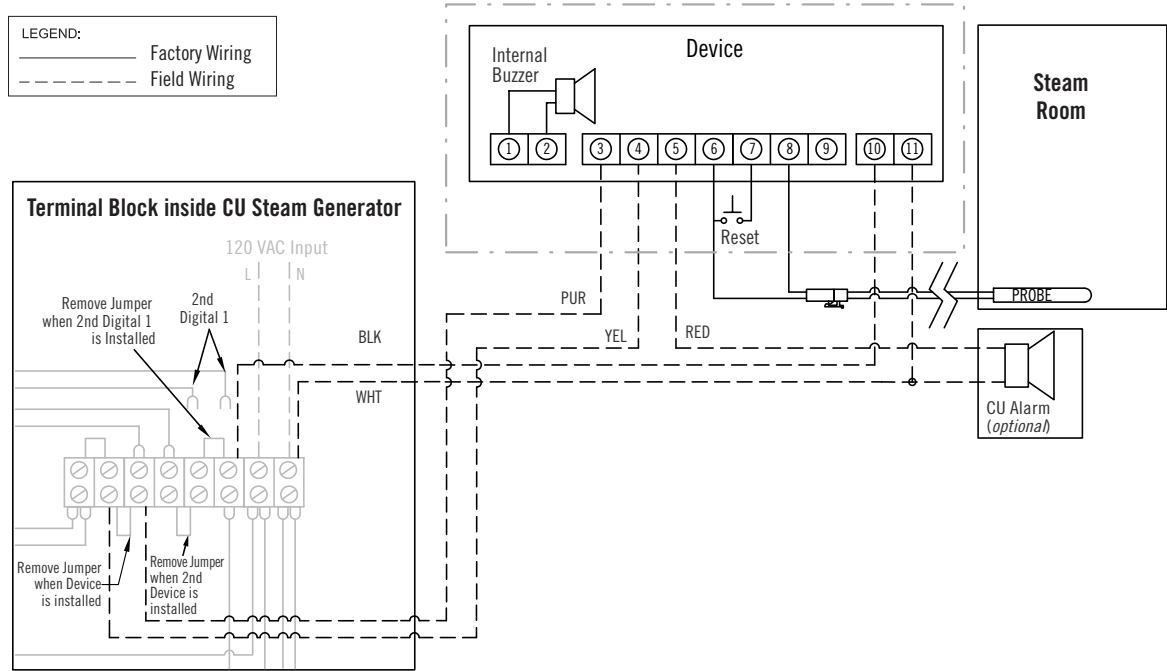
LEGEND:
Factory Wiring
Field Wiring

Device

Internal Buzzer

① ② ③ ④ ⑤ ⑥ ⑦ ⑧ ⑨ ⑩ ⑪

Reset

Steam Room

PROBE

Terminal Block inside CU Steam Generator

120 VAC Input
L N

Remove Jumper when 2nd Digital 1 is Installed

2nd Digital 1

PUR

YEL

RED

BLK

WHT

CU Alarm (*optional*)

Remove Jumper when Device is installed

Remove Jumper when 2nd Device is installed